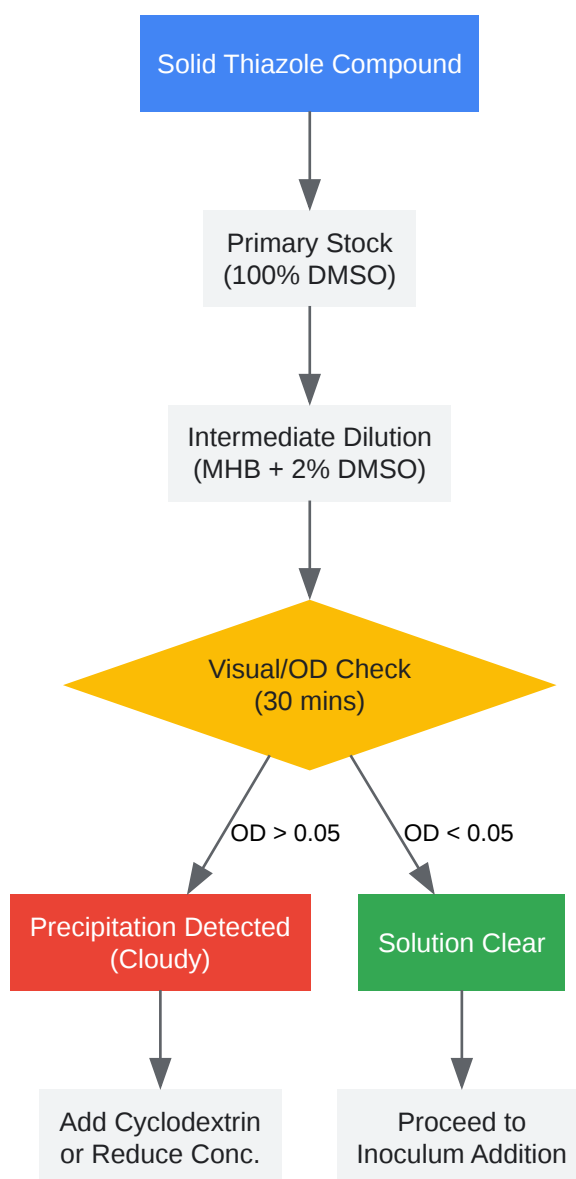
Solid Thiazole Compound

Primary Stock
(100% DMSO)

Intermediate Dilution
(MHB + 2% DMSO)

Visual/OD Check
(30 mins)

OD > 0.05

OD < 0.05

Precipitation Detected
(Cloudy)

Solution Clear

Add Cyclodextrin
or Reduce Conc.

Proceed to
Inoculum Addition